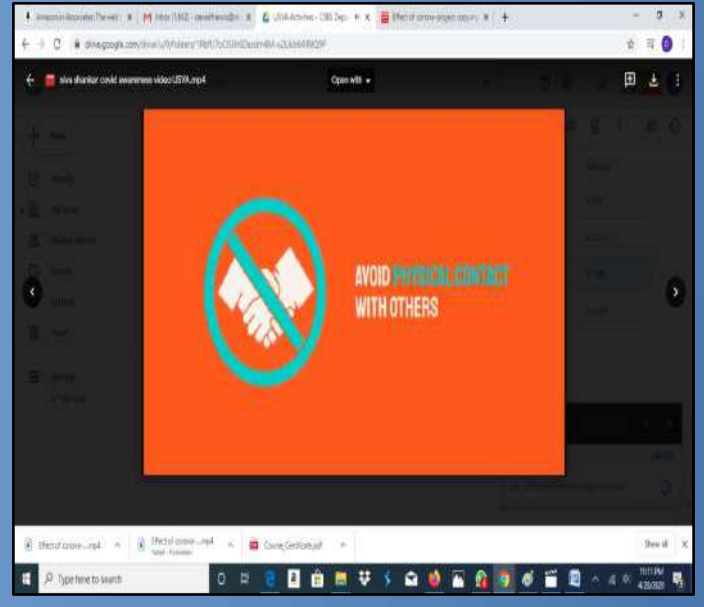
Amazon.in Associates The web | M Inbox (1,862) - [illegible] | USVA Activities - CBSE Dep | Effect of corona project copy.mp

drive.google.com/drive/u/0/folders/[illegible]

siva shankar covid awareness video USYA.mp4

Open with

AVOID PHYSICAL CONTACT WITH OTHERS

Effect of corona-....mp4

Effect of corona-....mp4

Course Certificate.pdf

Show all

Type here to search

11:11 PM
4/20/2020